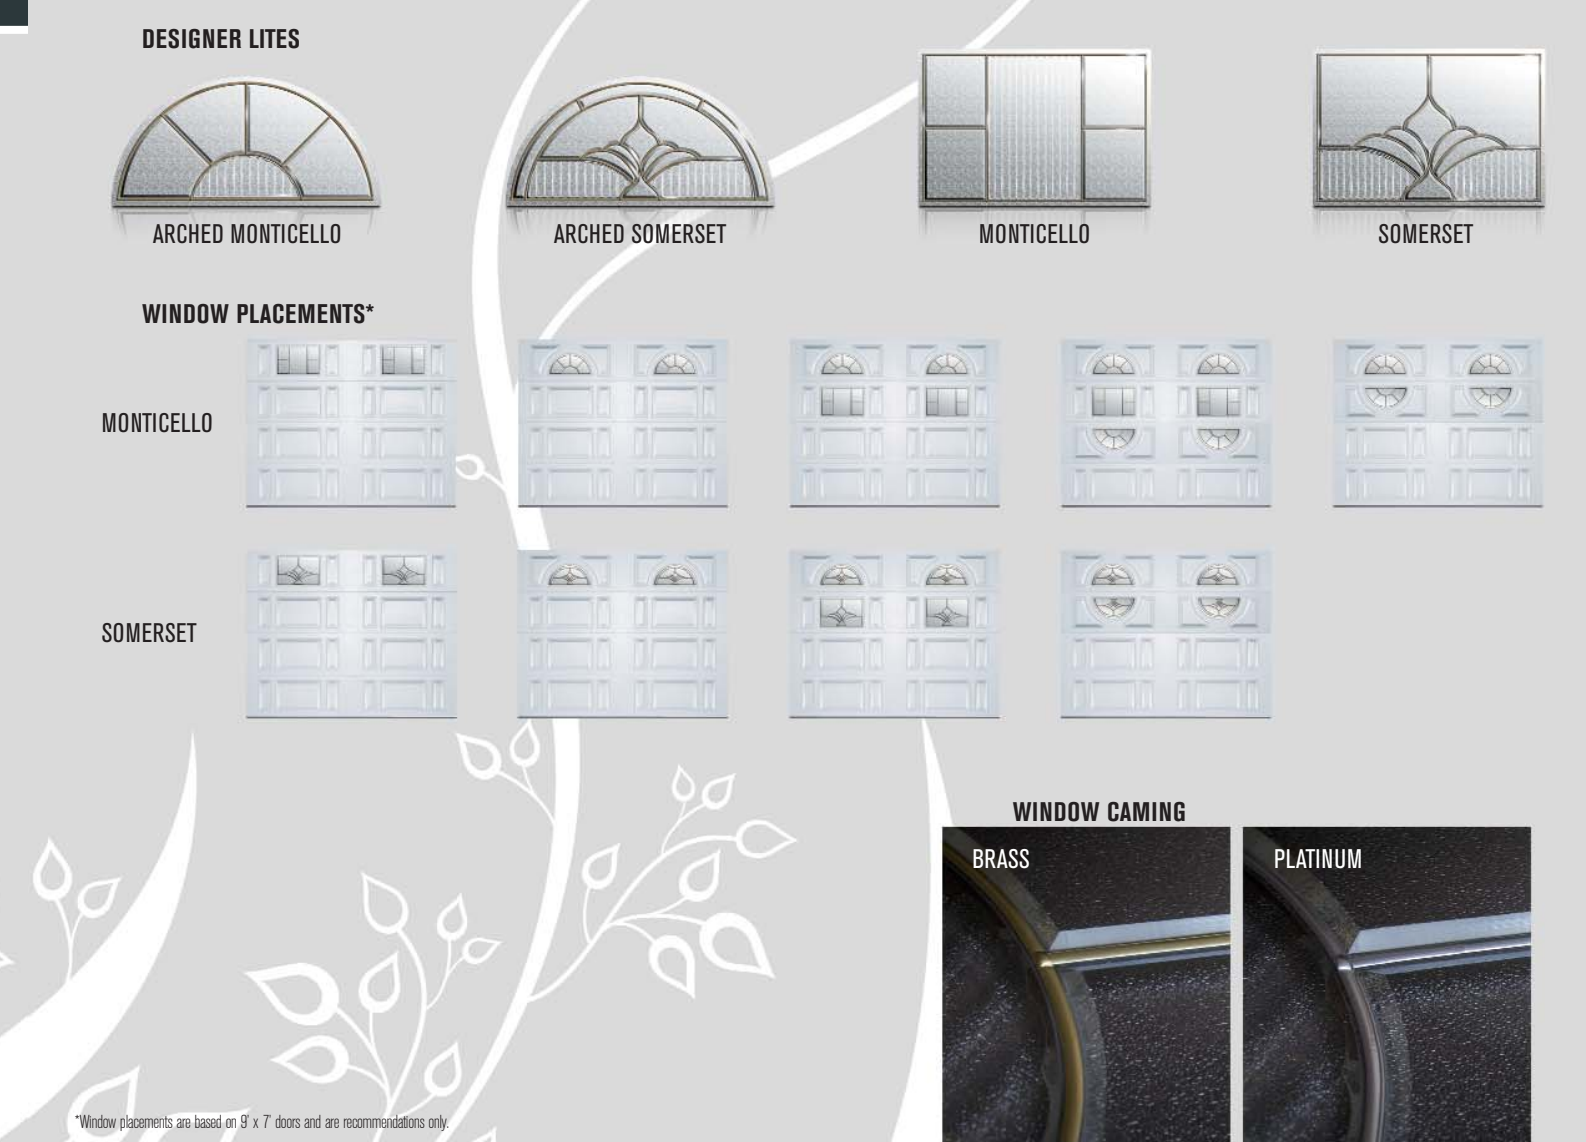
DESIGNER LITES

ARCHED MONTICELLO

ARCHED SOMERSET

MONTICELLO

SOMERSET

WINDOW PLACEMENTS*

MONTICELLO

SOMERSET

WINDOW CAMING

BRASS

PLATINUM

*Window placements are based on 9' x 7' doors and are recommendations only.